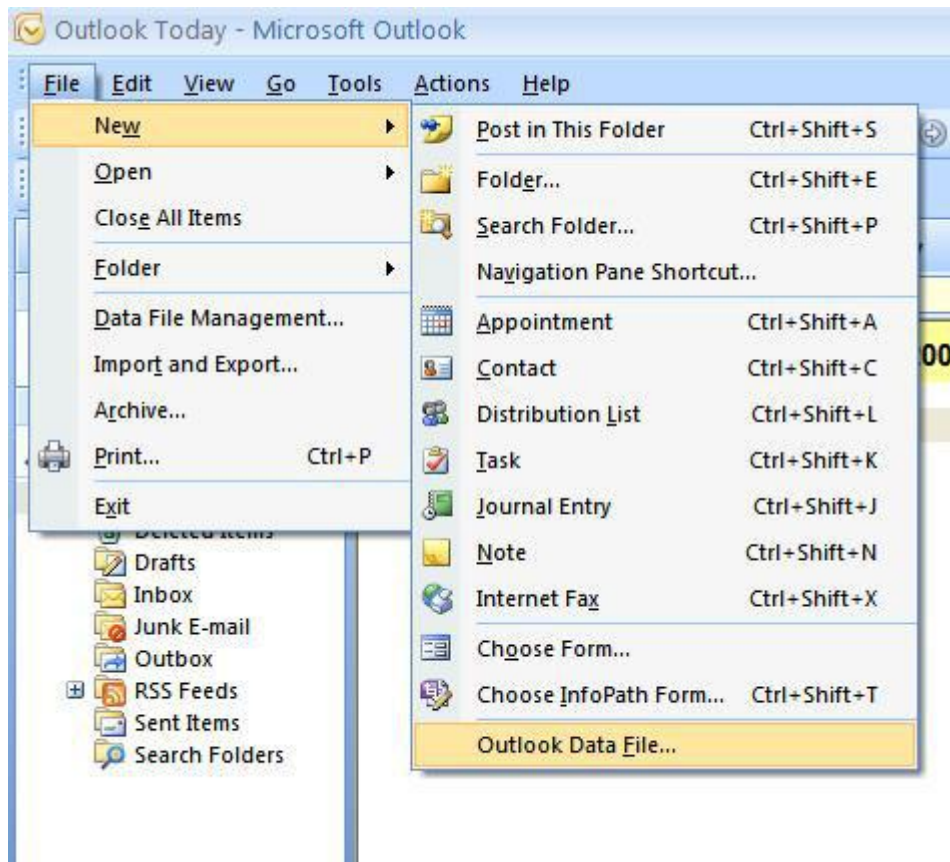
Outlook Today - Microsoft Outlook

File Edit View Go Tools Actions Help

New
Open
Close All Items
Folder
Data File Management...
Import and Export...
Archive...
Print... Ctrl+P
Exit

Post in This Folder Ctrl+Shift+S
Folder... Ctrl+Shift+E
Search Folder... Ctrl+Shift+P
Navigation Pane Shortcut...
Appointment Ctrl+Shift+A
Contact Ctrl+Shift+C
Distribution List Ctrl+Shift+L
Task Ctrl+Shift+K
Journal Entry Ctrl+Shift+J
Note Ctrl+Shift+N
Internet Fax Ctrl+Shift+X
Choose Form...
Choose InfoPath Form... Ctrl+Shift+T
Outlook Data File...

Deleted Items
Drafts
Inbox
Junk E-mail
Outbox
RSS Feeds
Sent Items
Search Folders

00